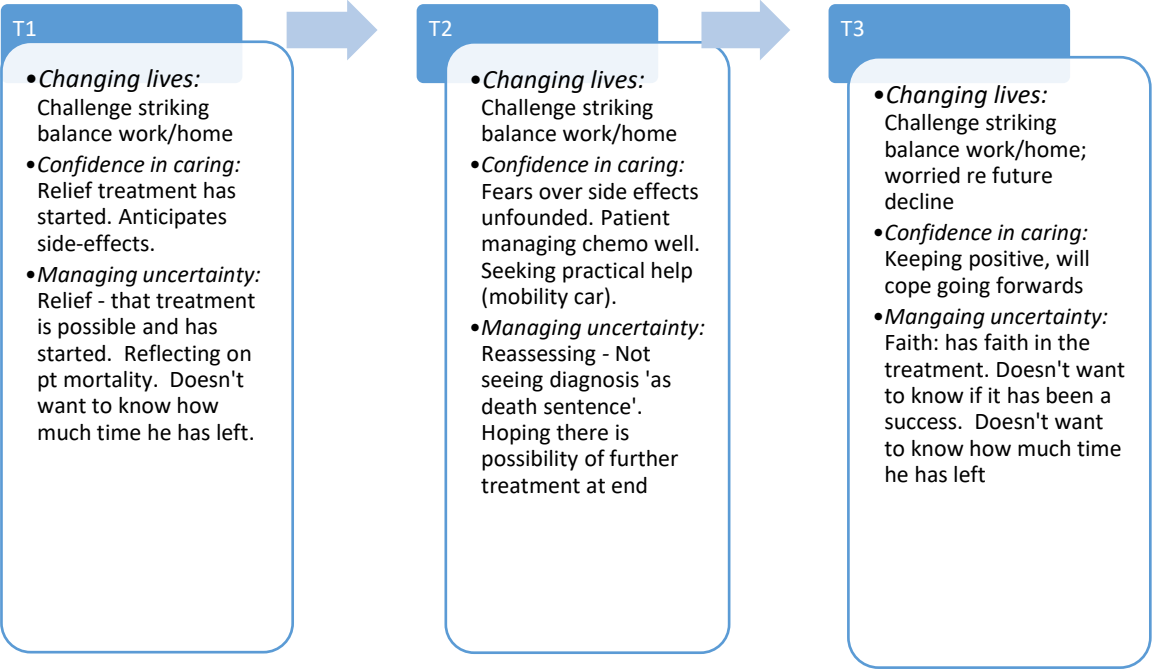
T1

• *Changing lives:* Challenge striking balance work/home

• *Confidence in caring:* Relief treatment has started. Anticipates side-effects.

• *Managing uncertainty:* Relief - that treatment is possible and has started. Reflecting on pt mortality. Doesn't want to know how much time he has left.

T2

• *Changing lives:* Challenge striking balance work/home

• *Confidence in caring:* Fears over side effects unfounded. Patient managing chemo well. Seeking practical help (mobility car).

• *Managing uncertainty:* Reassessing - Not seeing diagnosis 'as death sentence'. Hoping there is possibility of further treatment at end

T3

• *Changing lives:* Challenge striking balance work/home; worried re future decline

• *Confidence in caring:* Keeping positive, will cope going forwards

• *Mangaing uncertainty:* Faith: has faith in the treatment. Doesn't want to know if it has been a success. Doesn't want to know how much time he has left